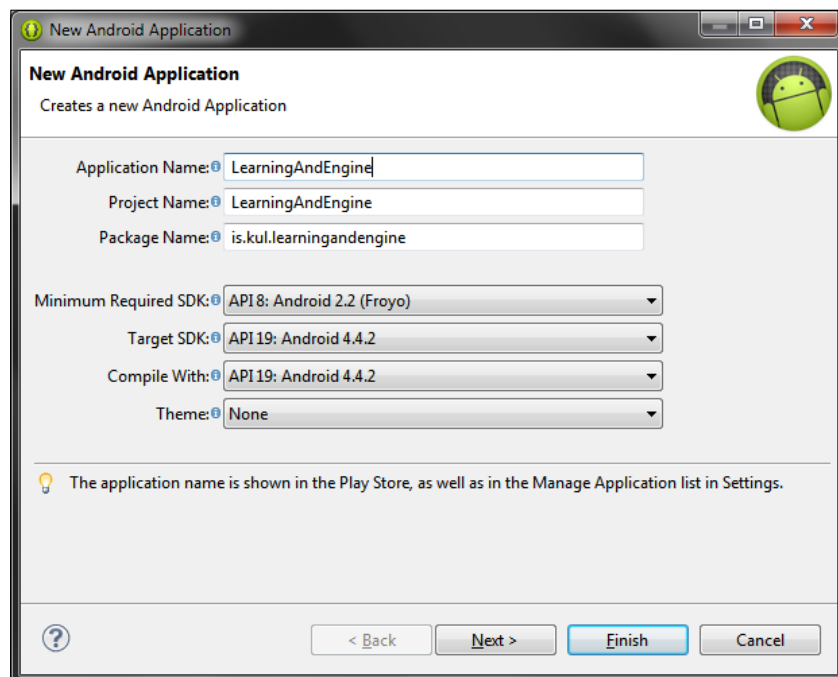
New Android Application

New Android Application

Creates a new Android Application

Application Name: LearningAndEngine

Project Name: LearningAndEngine

Package Name: is.kul.learningandengine

Minimum Required SDK: API 8: Android 2.2 (Froyo)

Target SDK: API 19: Android 4.4.2

Compile With: API 19: Android 4.4.2

Theme: None

The application name is shown in the Play Store, as well as in the Manage Application list in Settings.

?

< Back

Next >

Finish

Cancel